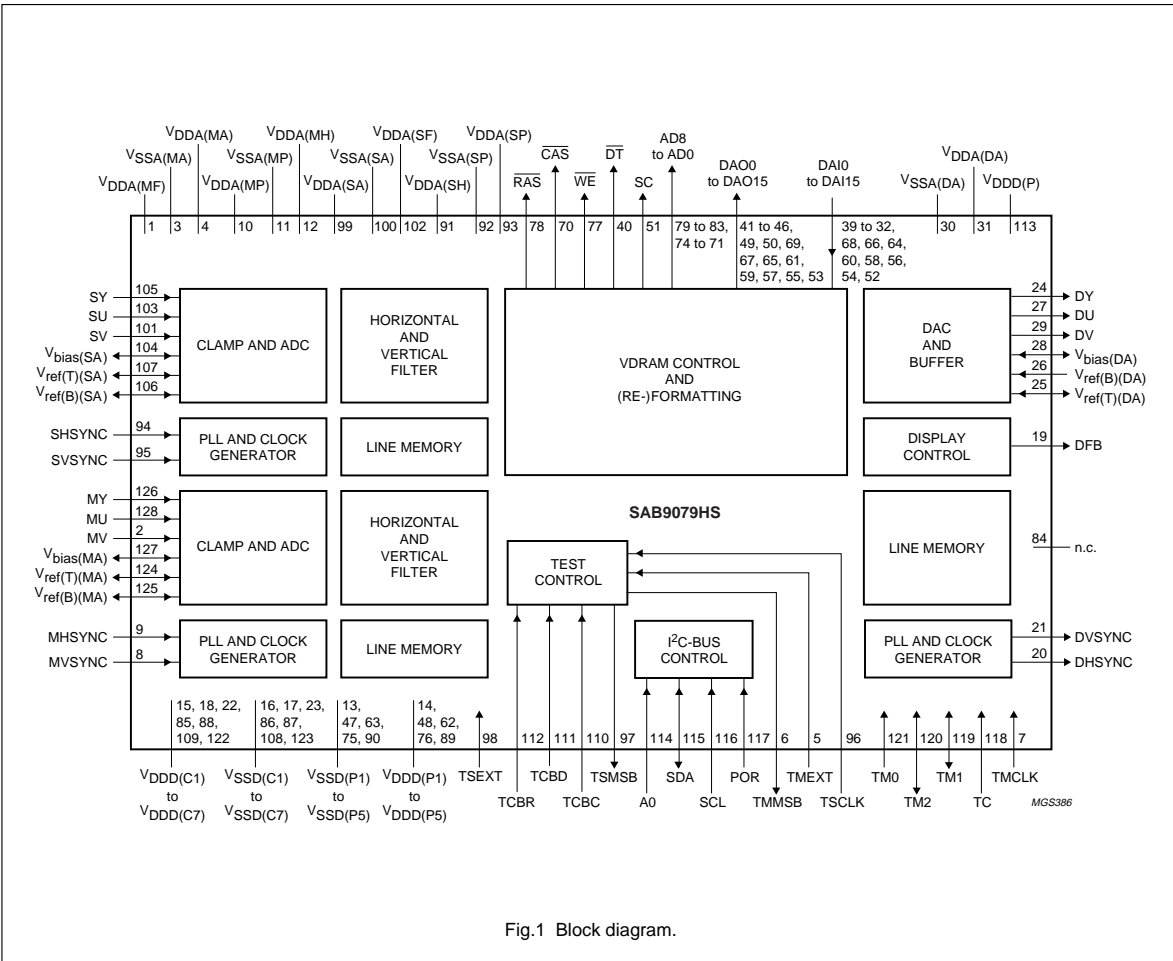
$V_{DDA(MA)}$ $V_{DDA(MH)}$ $V_{DDA(SF)}$ $V_{DDA(SP)}$
$V_{SSA(MA)}$ $V_{SSA(MP)}$ $V_{SSA(SA)}$ $V_{SSA(SP)}$ $\overline{CAS}$ $\overline{DT}$ AD8 to AD0
$V_{DDA(MF)}$ $V_{DDA(MP)}$ $V_{DDA(SA)}$ $V_{DDA(SH)}$ $\overline{RAS}$ $\overline{WE}$ SC DAO0 to DAO15 DAI0 to DAI15 $V_{DDA(DA)}$
$V_{SSA(DA)}$ $V_{DDD(P)}$

1 3 4 10 11 12 99 100 102 91 92 93 78 70 77 40 51 79 to 83, 74 to 71 41 to 46, 49, 50, 69, 67, 65, 61, 59, 57, 55, 53 39 to 32, 68, 66, 64, 60, 58, 56, 54, 52 30 31 113

SY 105
SU 103
SV 101
$V_{bias(SA)}$ 104
$V_{ref(T)(SA)}$ 107
$V_{ref(B)(SA)}$ 106
CLAMP AND ADC

HORIZONTAL AND VERTICAL FILTER

VDRAM CONTROL AND (RE-)FORMATTING

DAC AND BUFFER
24 DY
27 DU
29 DV
28 $V_{bias(DA)}$
26 $V_{ref(B)(DA)}$
25 $V_{ref(T)(DA)}$

SHSYNC 94
SVSYNC 95
PLL AND CLOCK GENERATOR

LINE MEMORY

DISPLAY CONTROL
19 DFB

SAB9079HS

MY 126
MU 128
MV 2
$V_{bias(MA)}$ 127
$V_{ref(T)(MA)}$ 124
$V_{ref(B)(MA)}$ 125
CLAMP AND ADC

HORIZONTAL AND VERTICAL FILTER

TEST CONTROL

LINE MEMORY
84 n.c.

MHSYNC 9
MVSYNC 8
PLL AND CLOCK GENERATOR

LINE MEMORY

$I^2C$-BUS CONTROL

PLL AND CLOCK GENERATOR
21 DVSYNC
20 DHSYNC

15, 18, 22, 85, 88, 109, 122 16, 17, 23, 86, 87, 108, 123 13, 47, 63, 75, 90 14, 48, 62, 76, 89 98 112 111 110 97 114 115 116 117 6 5 96 121 120 119 118 7

$V_{DDD(C1)}$ to $V_{DDD(C7)}$ $V_{SSD(C1)}$ to $V_{SSD(C7)}$ $V_{SSD(P1)}$ to $V_{SSD(P5)}$ $V_{DDD(P1)}$ to $V_{DDD(P5)}$ TSEXT TCBR TCBD TCBC TSMSB A0 SDA SCL POR TMMSB TMEXT TSCLK TM0 TM2 TM1 TC TMCLK

MGS386

Fig.1 Block diagram.